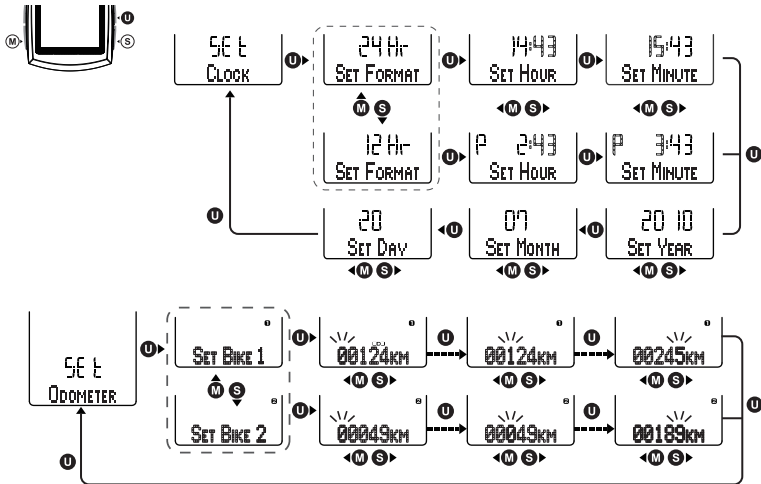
U
M
S

SEt
Clock
U
24 Hr
Set Format
M S
12 Hr
Set Format
U
14:43
Set Hour
M S
U
15:43
Set Minute
M S
U
P 2:43
Set Hour
U
P 3:43
Set Minute
U
U
20
Set Day
M S
U
07
Set Month
M S
U
2010
Set Year
M S

SEt
Odometer
U
Set Bike 1
M S
Set Bike 2
U
00124km
M S
U
00124km
U
00245km
M S
U
00049km
M S
U
00049km
U
00189km
M S
U
U